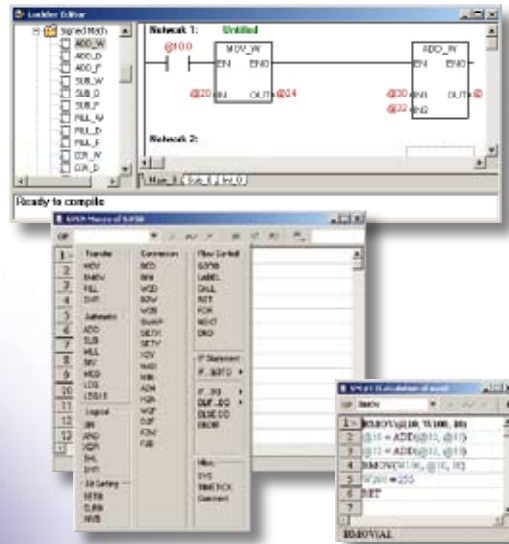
Ladder Editor

Signed Math
ADD_W
ADD_D
ADD_F
SUB_W
SUB_D
SUB_F
MUL_W
MUL_D
MUL_F
DIV_W
DIV_D

Network 1: Untitled
@100
MOV_W
EN ENO
@20 IN OUT @24
ADD_W
EN ENO
@30 IN1 OUT
@32 IN2

Network 2:

Main Sub_0 Int_0

Ready to compile

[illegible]

Transfer
MOV
BMOV
FILL
SWP

Arithmetic
ADD
SUB
MUL
DIV
NEG
LOG
LOG10

Logical
OR
AND
XOR
SHL
SHR

Conversion
BCD
BIN
W2D
B2W
W2B
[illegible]
SETB
SETV
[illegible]
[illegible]
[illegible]
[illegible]
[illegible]
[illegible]
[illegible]
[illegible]
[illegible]

Flow Control
GOTO
LABEL
CALL
RET
FOR
NEXT
END

IF Statement
IF_GOTO

IF_THEN
ELSE_DO
ELSE DO
ENDIF

Misc
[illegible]
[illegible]
Comment

Bit Setting
SETB
CLRB
INVB

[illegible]

1 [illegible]
2 @10 = ADD(@12, @18)
3 @12 = ADD(@12, @18)
4 BMOV(W100, @16, 30)
5 W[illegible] = 255
6 RET
7

BMOVAL